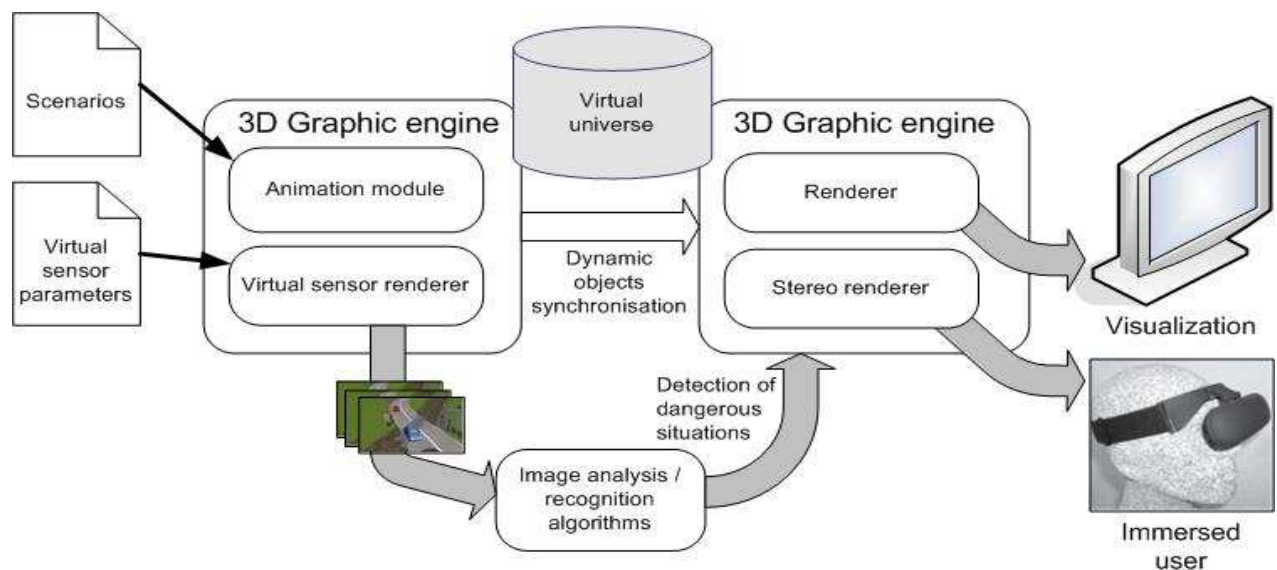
Scenarios

Virtual sensor parameters

3D Graphic engine

Animation module

Virtual sensor renderer

Virtual universe

Dynamic objects synchronisation

3D Graphic engine

Renderer

Stereo renderer

Visualization

Detection of dangerous situations

Image analysis / recognition algorithms

Immersed user